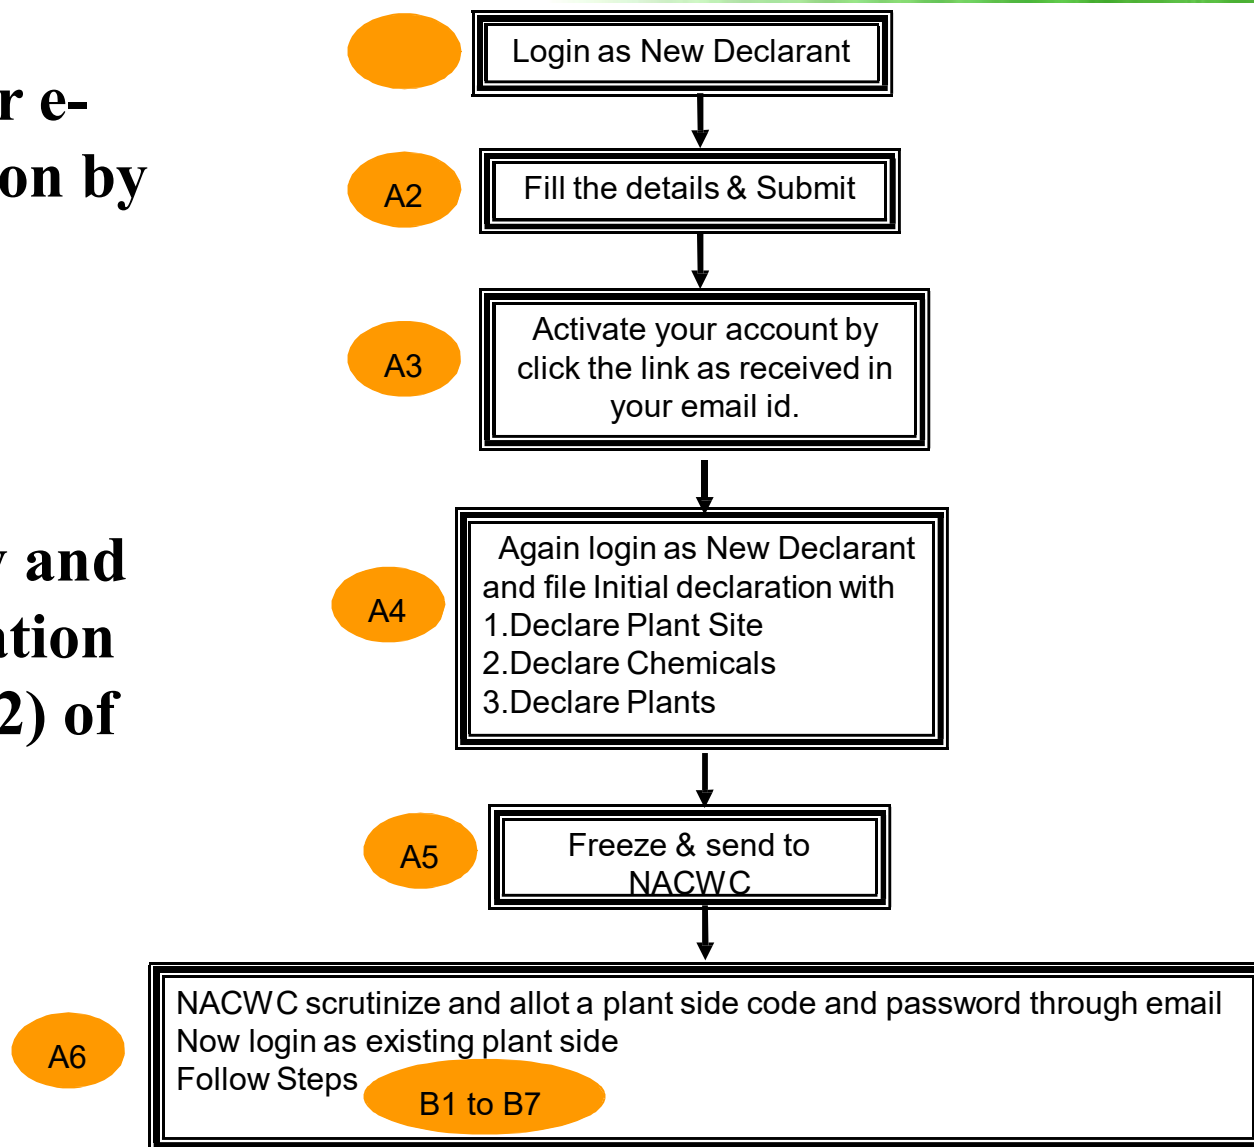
r e-
on by

and
ation
2) of

Login as New Declarant

A2
Fill the details & Submit

A3
Activate your account by click the link as received in your email id.

A4
Again login as New Declarant and file Initial declaration with
1.Declare Plant Site
2.Declare Chemicals
3.Declare Plants

A5
Freeze & send to NACWC

A6
NACWC scrutinize and allot a plant side code and password through email
Now login as existing plant side
Follow Steps B1 to B7